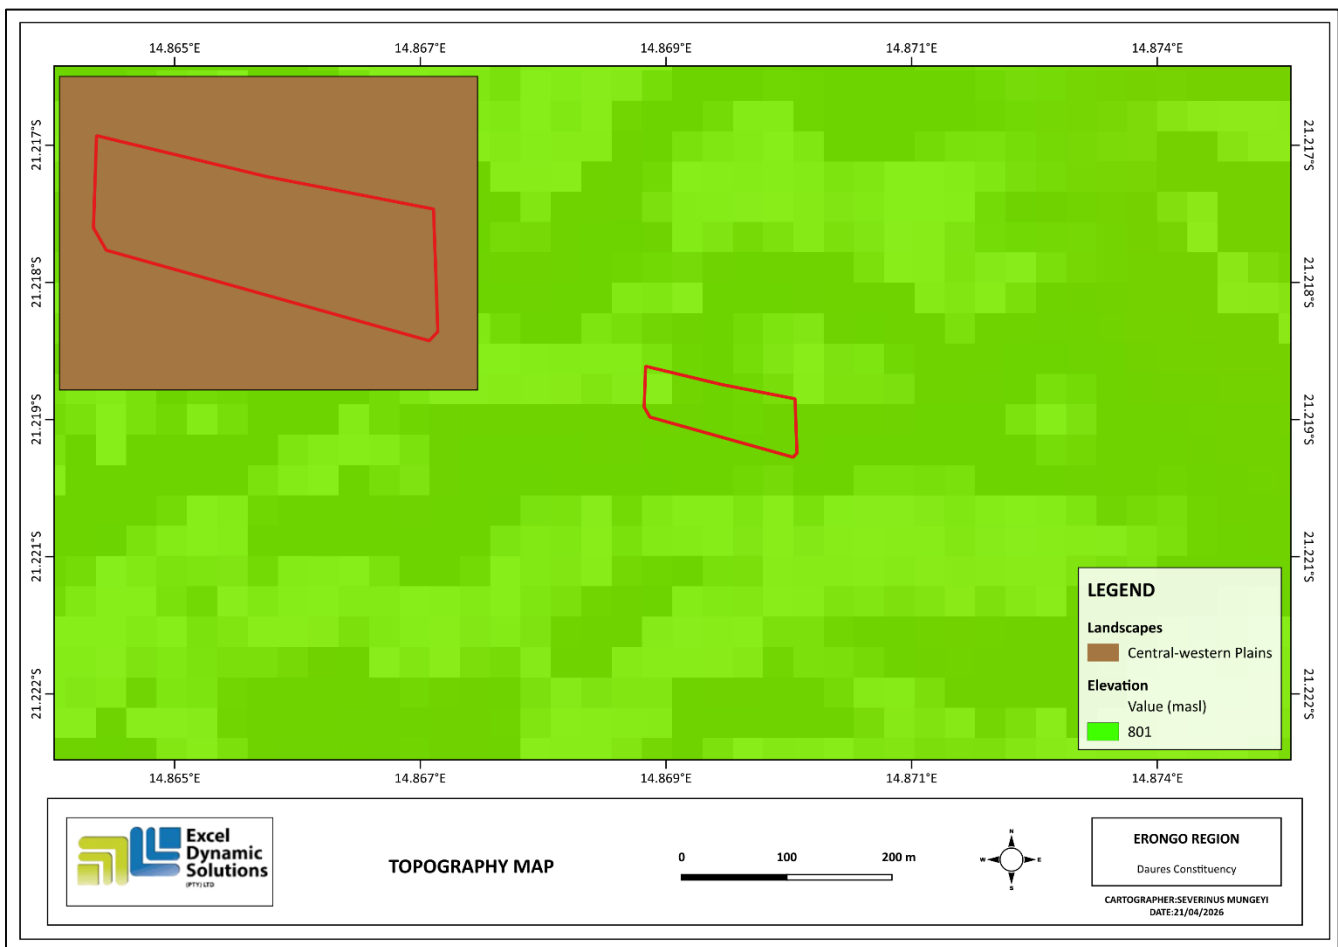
14.865°E 14.867°E 14.869°E 14.871°E 14.874°E

21.217°S
21.218°S
21.219°S
21.221°S
21.222°S

21.217°S
21.218°S
21.219°S
21.221°S
21.222°S

LEGEND

Landscapes

Central-western Plains

Elevation

Value (masl)

801

14.865°E 14.867°E 14.869°E 14.871°E 14.874°E

Excel Dynamic Solutions (PTY) LTD

TOPOGRAPHY MAP

0 100 200 m

N
W E
S

ERONGO REGION

Daures Constituency

CARTOGRAPHER:SEVERINUS MUNGEYI
DATE:21/04/2026